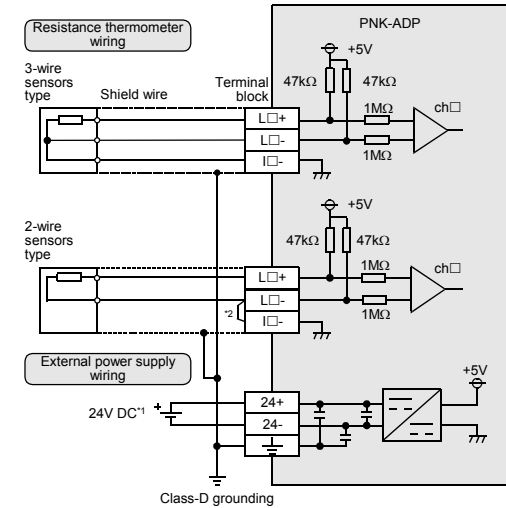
Resistance thermometer wiring

PNK-ADP

+5V

3-wire sensors type

Shield wire

Terminal block

47kΩ

47kΩ

L□+

1MΩ

ch□

L□-

1MΩ

I□-

+5V

2-wire sensors type

47kΩ

47kΩ

L□+

1MΩ

ch□

L□-

1MΩ

*2

I□-

External power supply wiring

+5V

24V DC$^{*1}$

24+

24-

Class-D grounding